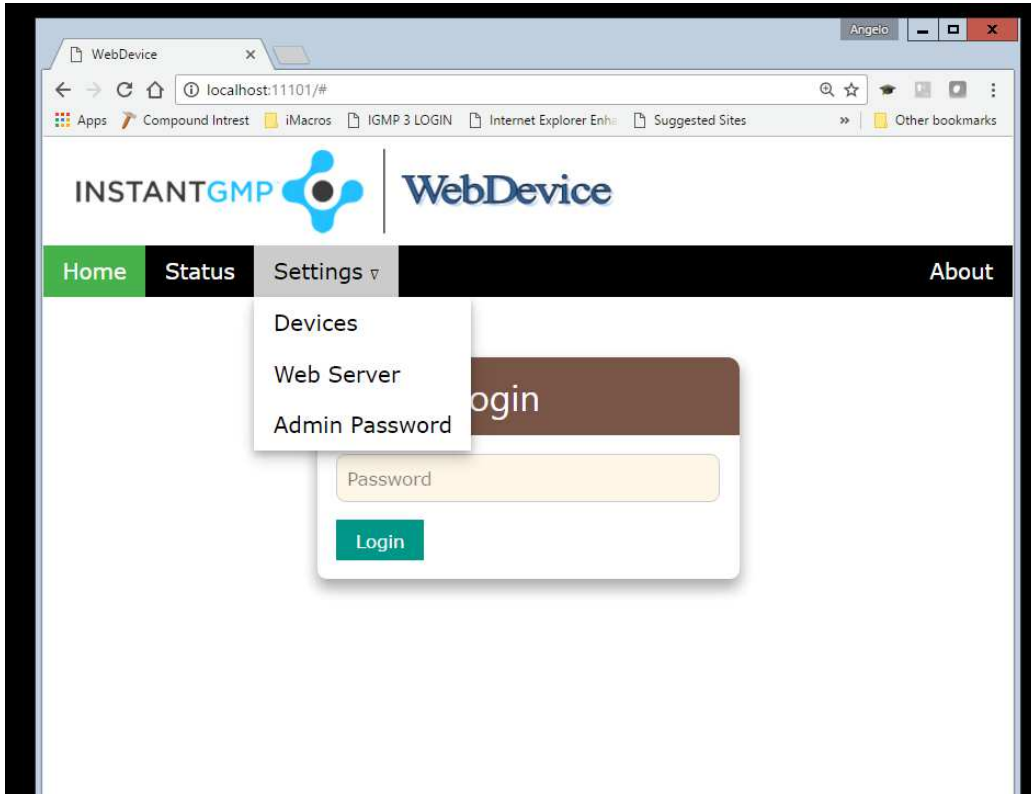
Angelo

WebDevice ×

localhost:11101/#

Apps Compound Intrest iMacros IGMP 3 LOGIN Internet Explorer Enha Suggested Sites » Other bookmarks

INSTANTGMP WebDevice

Home Status Settings ▿ About

Devices
Web Server
Admin Password

ogin

Password

Login